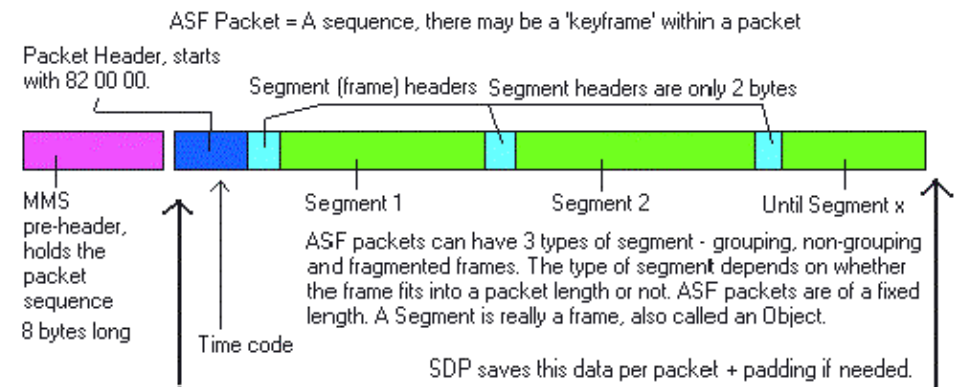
ASF Packet = A sequence, there may be a 'keyframe' within a packet

Packet Header, starts with 82 00 00.

Segment (frame) headers

Segment headers are only 2 bytes

MMS pre-header, holds the packet sequence

8 bytes long

Time code

Segment 1

Segment 2

Until Segment x

ASF packets can have 3 types of segment - grouping, non-grouping and fragmented frames. The type of segment depends on whether the frame fits into a packet length or not. ASF packets are of a fixed length. A Segment is really a frame, also called an Object.

SDP saves this data per packet + padding if needed.